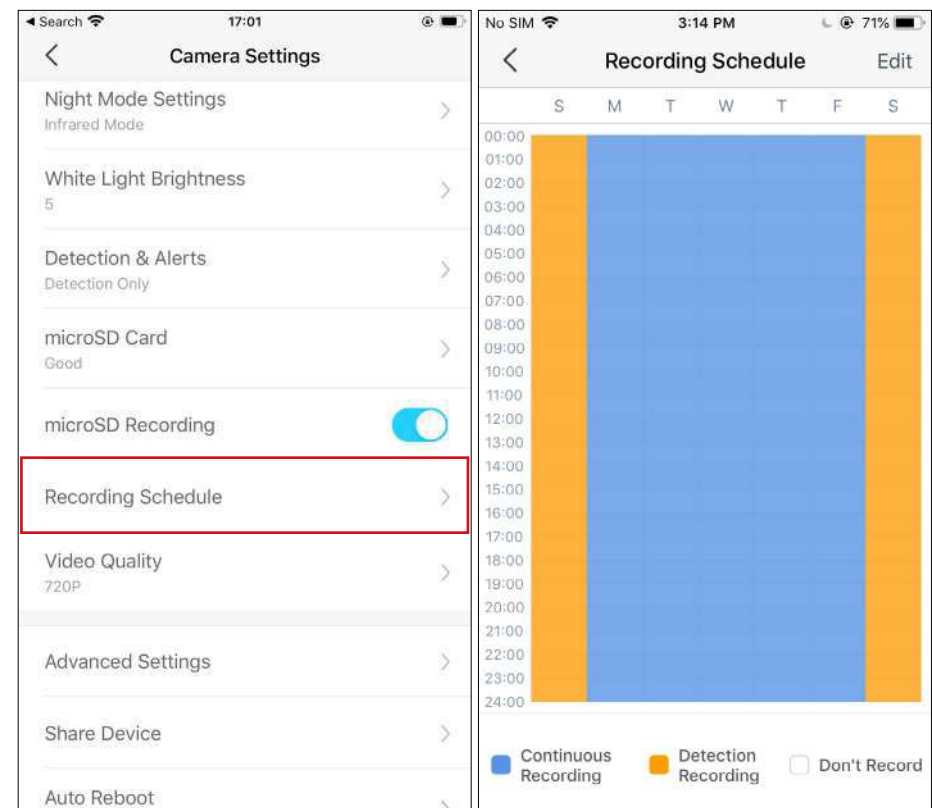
◂ Search 17:01

Camera Settings

Night Mode Settings
Infrared Mode

White Light Brightness
5

Detection & Alerts
Detection Only

microSD Card
Good

microSD Recording

Recording Schedule

Video Quality
720P

Advanced Settings

Share Device

Auto Reboot

No SIM 3:14 PM 71%

Recording Schedule Edit

S M T W T F S

00:00
01:00
02:00
03:00
04:00
05:00
06:00
07:00
08:00
09:00
10:00
11:00
12:00
13:00
14:00
15:00
16:00
17:00
18:00
19:00
20:00
21:00
22:00
23:00
24:00

Continuous Recording

Detection Recording

Don't Record